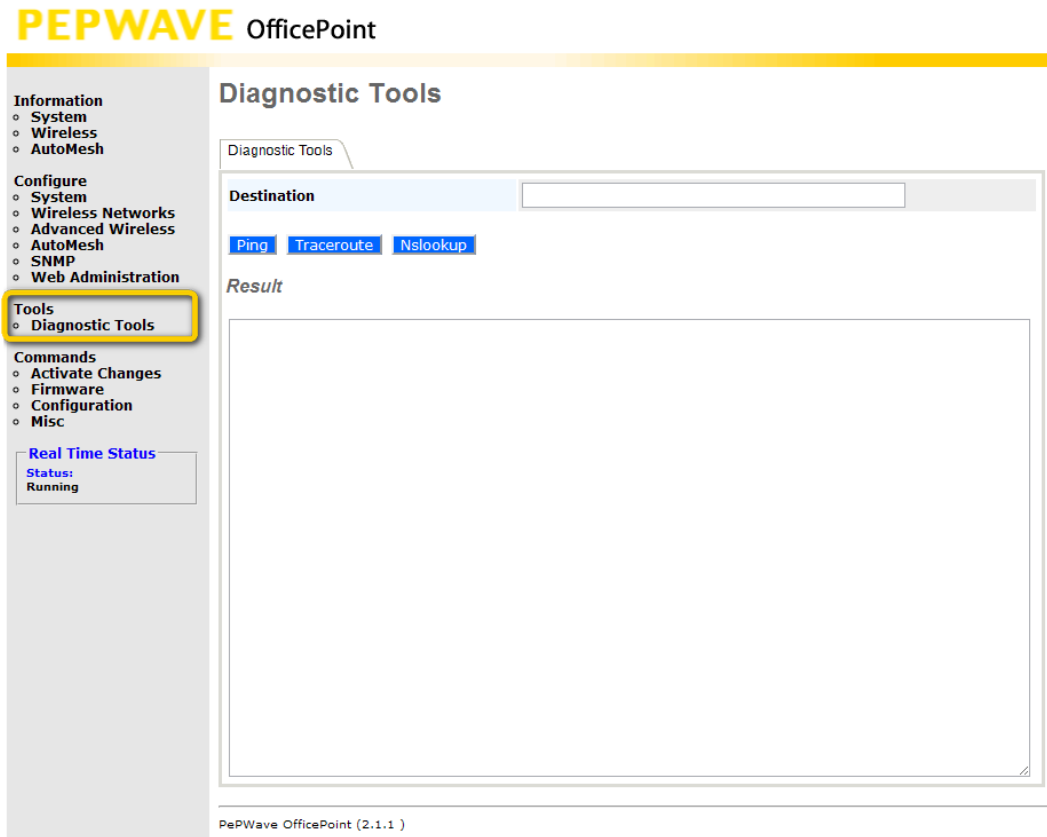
PEPWAVE OfficePoint

Information
- System
- Wireless
- AutoMesh

Configure
- System
- Wireless Networks
- Advanced Wireless
- AutoMesh
- SNMP
- Web Administration

Tools
- Diagnostic Tools

Commands
- Activate Changes
- Firmware
- Configuration
- Misc

Real Time Status
Status:
Running

Diagnostic Tools

Diagnostic Tools

| Destination | |
|---|---|

Ping Traceroute Nslookup

Result

PePWave OfficePoint (2.1.1 )